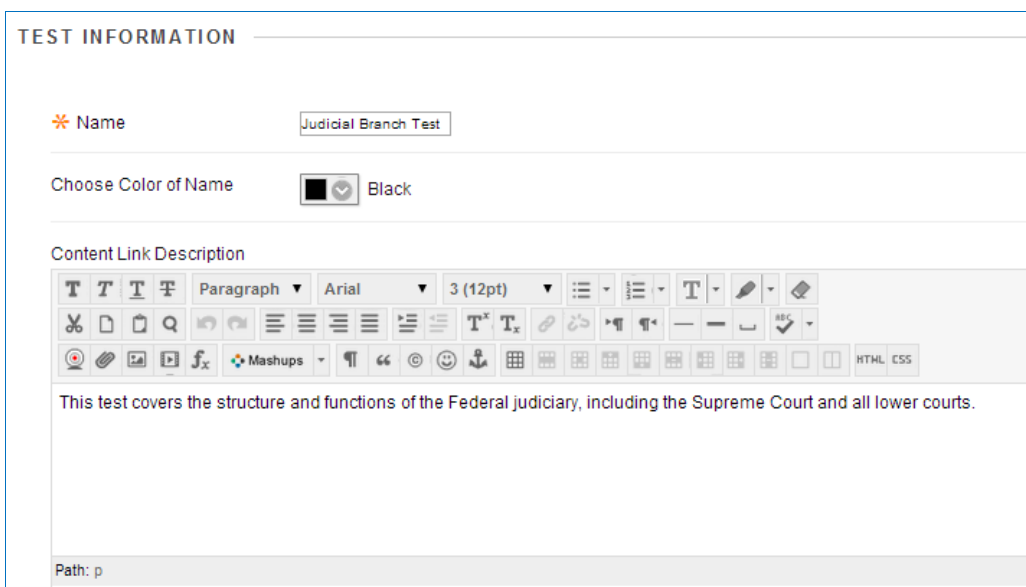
TEST INFORMATION

* Name Judicial Branch Test

Choose Color of Name Black

Content Link Description

Paragraph Arial 3 (12pt)

Mashups

HTML CSS

This test covers the structure and functions of the Federal judiciary, including the Supreme Court and all lower courts.

Path: p